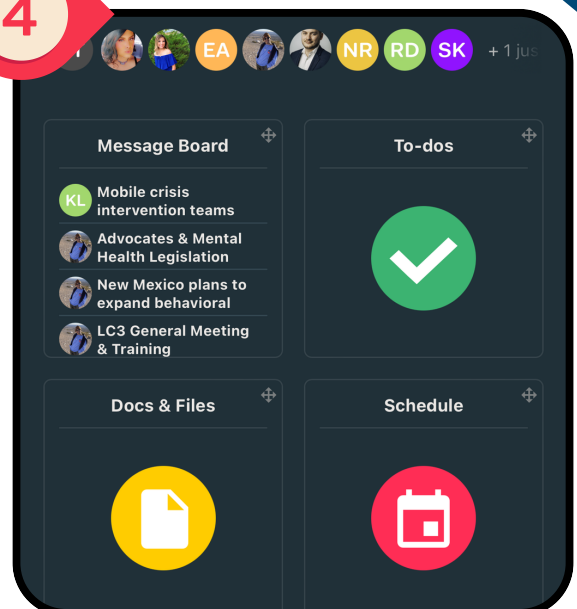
4

EA NR RD SK + 1 jus

Message Board

KL Mobile crisis intervention teams

Advocates & Mental Health Legislation

New Mexico plans to expand behavioral

LC3 General Meeting & Training

To-dos

Docs & Files

Schedule